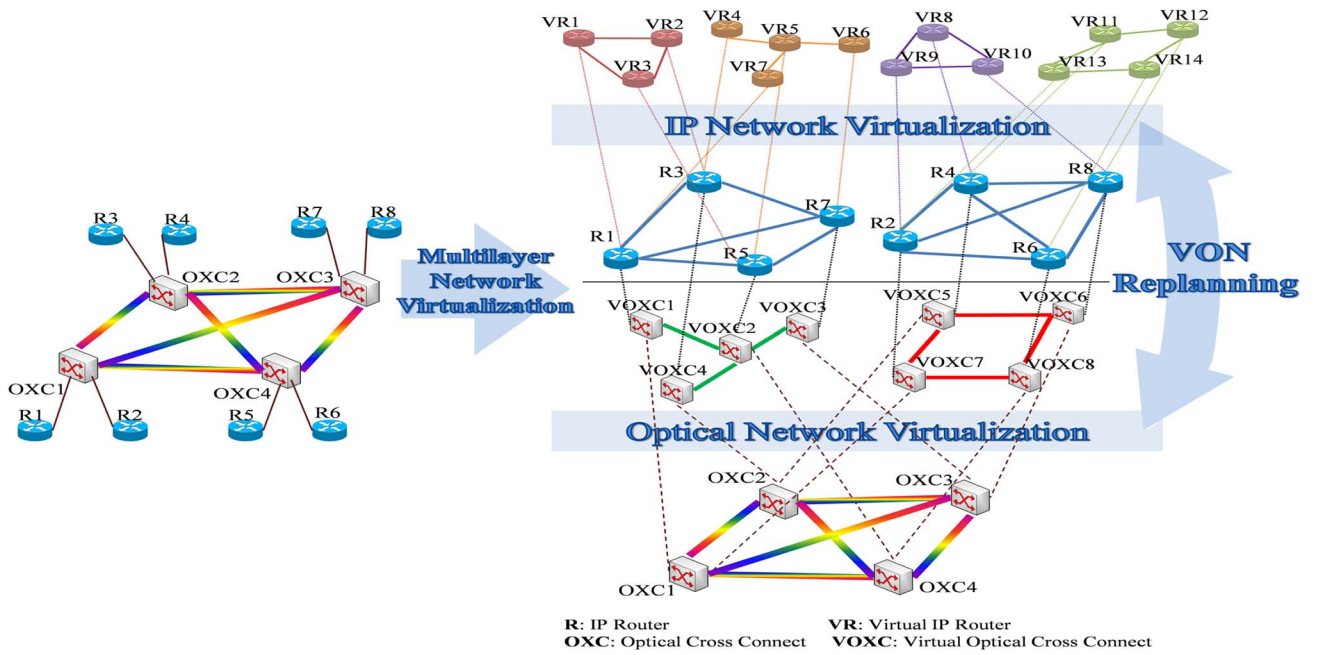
R3 R4 R7 R8
OXC2 OXC3
OXC1 OXC4
R1 R2 R5 R6

Multilayer Network Virtualization

VR1 VR2 VR3 VR4 VR5 VR6 VR7 VR8 VR9 VR10 VR11 VR12 VR13 VR14

IP Network Virtualization

R3 R7 R1 R5 R4 R8 R2 R6

VOXC1 VOXC2 VOXC3 VOXC4 VOXC5 VOXC6 VOXC7 VOXC8

VON Replanning

Optical Network Virtualization

OXC2 OXC3 OXC1 OXC4

R: IP Router
VR: Virtual IP Router
OXC: Optical Cross Connect
VOXC: Virtual Optical Cross Connect